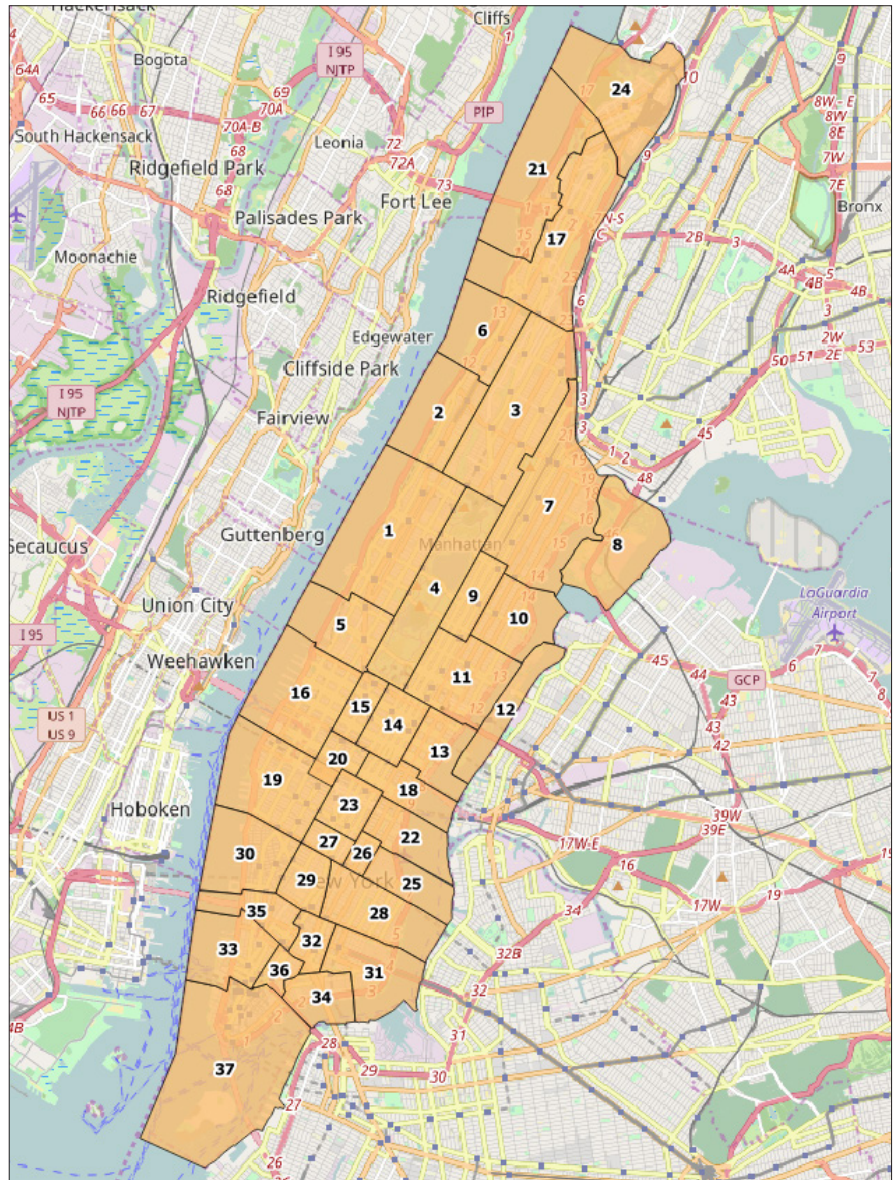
Hackensack
Cliffs
Bogota
I 95
NJTP
64A
65
66
66
67
69
70A
South Hackensack
70A-B
Leonia
PIP
Ridgefield Park
68
72
72A
68
73
Palisades Park
Fort Lee
Moonachie
Ridgefield
Edgewater
Cliffside Park
I 95
NJTP
Fairview
Guttenberg
Secaucus
Union City
I 95
Weehawken
US 1
US 9
Hoboken
24
21
17
6
2
3
1
Manhattan
7
8
4
9
10
5
11
16
15
14
12
13
20
19
18
23
27
22
30
26
29
New York
25
35
28
32
33
36
31
34
37
Bronx
9
8W - E
8W
8E
7W
7E
10
9
7N-S
2B
3
4A
4B
5
4B
3
2W
50
51
2E
53
45
48
1
2
LaGuardia
Airport
45
44
GCP
6
7
8
43
43
42
39W
39E
17W-E
16
17W
19
19
34
32B
32
31
28
29
30
27
26
4B